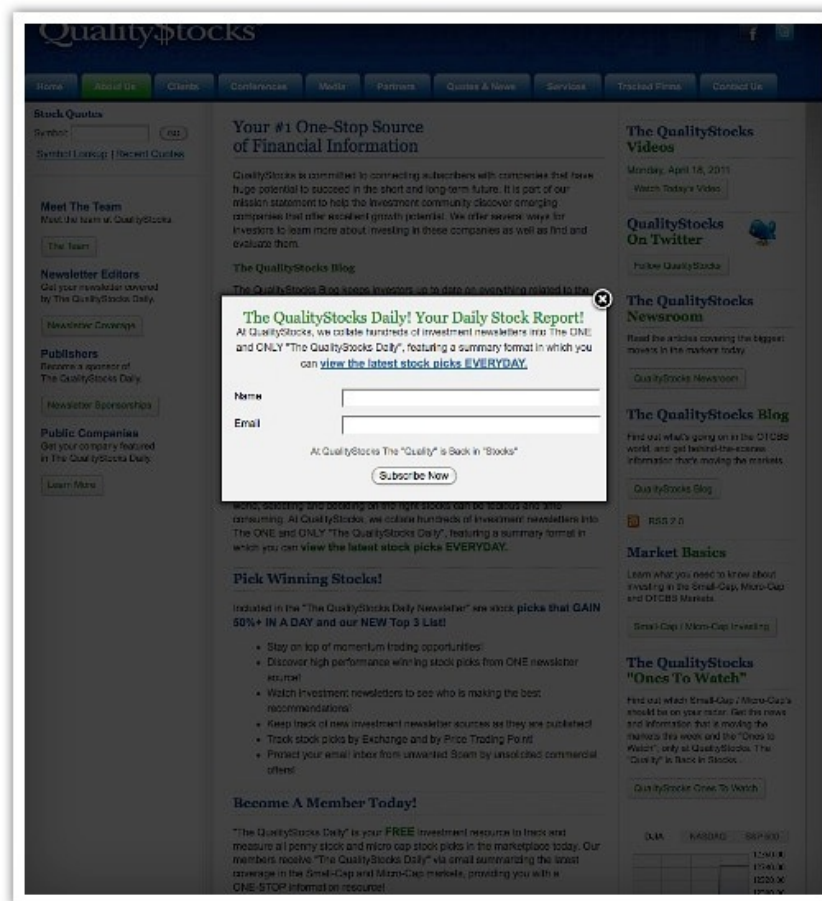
Quality$tocks

Home | About Us | Clients | Conferences | Media | Partners | Quotes & News | Services | Tracked Firms | Contact Us

Stock Quotes
Symbol: GO
Symbol Lookup | Recent Quotes

Meet The Team
Meet the team at QualityStocks
The Team

Newsletter Editors
Get your newsletter covered by The QualityStocks Daily.
Newsletter Coverage

Publishers
Become a sponsor of The QualityStocks Daily.
Newsletter Sponsorships

Public Companies
Get your company featured in The QualityStocks Daily.
Learn More

Your #1 One-Stop Source of Financial Information

QualityStocks is committed to connecting subscribers with companies that have huge potential to succeed in the short and long-term future. It is part of our mission statement to help the investment community discover emerging companies that offer excellent growth potential. We offer several ways for investors to learn more about investing in these companies as well as find and evaluate them.

The QualityStocks Blog

The QualityStocks Blog keeps investors up to date on everything related to the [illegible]

The QualityStocks Daily! Your Daily Stock Report!
At QualityStocks, we collate hundreds of investment newsletters into The ONE and ONLY "The QualityStocks Daily", featuring a summary format in which you can view the latest stock picks EVERYDAY.

Name
Email

At QualityStocks The "Quality" is Back in "Stocks"

Subscribe Now

world, selecting and deciding on the right stocks can be tedious and time consuming. At QualityStocks, we collate hundreds of investment newsletters into The ONE and ONLY "The QualityStocks Daily", featuring a summary format in which you can view the latest stock picks EVERYDAY.

Pick Winning Stocks!

Included in the "The QualityStocks Daily Newsletter" are stock picks that GAIN 50%+ IN A DAY and our NEW Top 3 List!

- Stay on top of momentum trading opportunities!
- Discover high performance winning stock picks from ONE newsletter source!
- Watch investment newsletters to see who is making the best recommendations!
- Keep track of new investment newsletter sources as they are published!
- Track stock picks by Exchange and by Price Trading Point
- Protect your email inbox from unwanted Spam by unsolicited commercial offers!

Become A Member Today!

"The QualityStocks Daily" is your FREE investment resource to track and measure all penny stock and micro cap stock picks in the marketplace today. Our members receive "The QualityStocks Daily" via email summarizing the latest coverage in the Small-Cap and Micro-Cap markets, providing you with a ONE-STOP information resource!

The QualityStocks Videos
Monday, April 18, 2011
Watch Today's Video

QualityStocks On Twitter
Follow QualityStocks

The QualityStocks Newsroom
Read the articles covering the biggest movers in the markets today.
QualityStocks Newsroom

The QualityStocks Blog
Find out what's going on in the OTCBB world, and get behind-the-scenes information that's moving the markets.
QualityStocks Blog

RSS 2.0

Market Basics
Learn what you need to know about investing in the Small-Cap, Micro-Cap and OTCBB Markets.
Small-Cap / Micro-Cap Investing

The QualityStocks "Ones To Watch"
Find out which Small-Cap / Micro-Cap's should be on your radar. Get the news and information that is moving the markets this week and the "Ones to Watch", only at QualityStocks. The "Quality" is Back in Stocks.
QualityStocks Ones To Watch

DJIA | NASDAQ | S&P 500
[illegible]